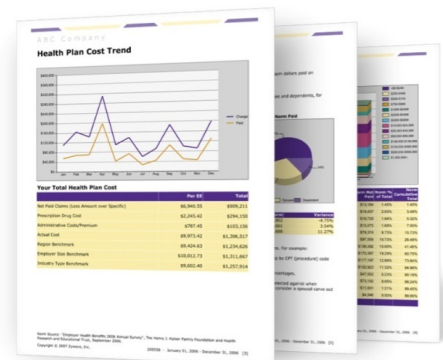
ABC Company

Health Plan Cost Trend

$40,000
$35,000
$30,000
$25,000
$20,000
$15,000
$10,000
$5,000
$0

Jan Feb Mar Apr May Jun Jul Aug Sep Oct Nov Dec

Change
Mbge

Your Total Health Plan Cost

| | Per EE | Total |
|---|---|---|
| Net Paid Claims (Less Amount over Specific) | $6,940.55 | $909,211 |
| Prescription Drug Cost | $2,245.42 | $294,150 |
| Administrative Costs/Premium | $787.45 | $103,156 |
| Actual Cost | $9,973.42 | $1,306,517 |
| Region Benchmark | $9,424.63 | $1,234,626 |
| Employer Size Benchmark | $10,012.73 | $1,311,667 |
| Industry Type Benchmark | $9,602.40 | $1,257,914 |

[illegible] dollars paid on

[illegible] and dependents, for

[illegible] Paid

Variance
-4.75%
3.54%
0.37%

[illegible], for example:

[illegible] CPT (procedure) code

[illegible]

Copyright © 2007 Zywave, Inc.

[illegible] - January 01, 2006 - December 31, 2006 [1]